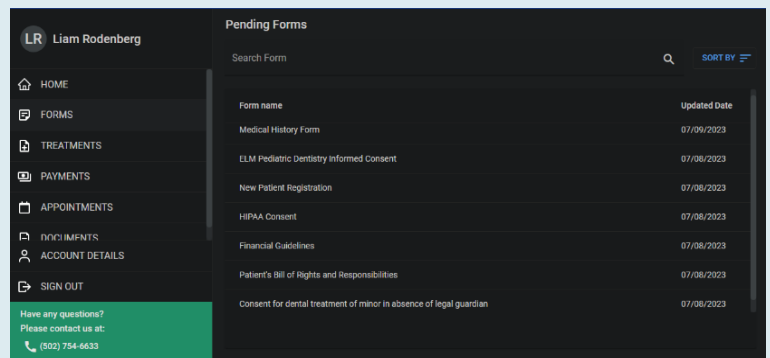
LR Liam Rodenberg

HOME
FORMS
TREATMENTS
PAYMENTS
APPOINTMENTS
DOCUMENTS
ACCOUNT DETAILS
SIGN OUT

Have any questions?
Please contact us at:
(502) 754-6633

Pending Forms

Search Form

SORT BY

| Form name | Updated Date |
|---|---|
| Medical History Form | 07/09/2023 |
| ELM Pediatric Dentistry Informed Consent | 07/08/2023 |
| New Patient Registration | 07/08/2023 |
| HIPAA Consent | 07/08/2023 |
| Financial Guidelines | 07/08/2023 |
| Patient's Bill of Rights and Responsibilities | 07/08/2023 |
| Consent for dental treatment of minor in absence of legal guardian | 07/08/2023 |